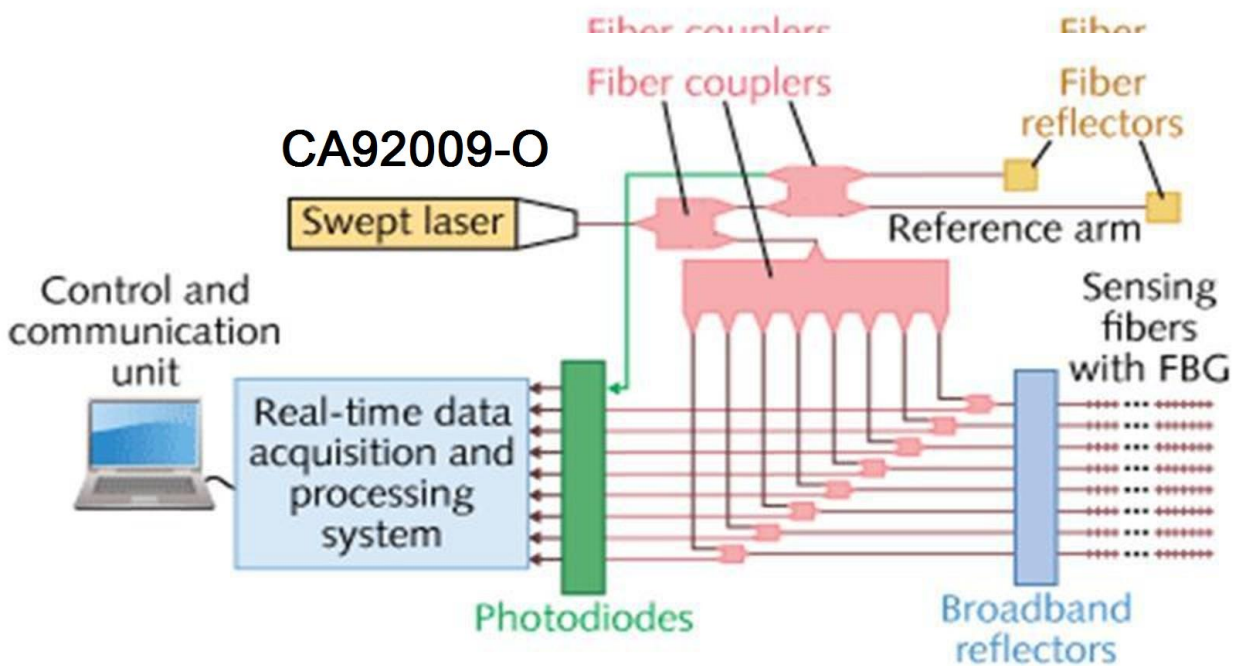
Fiber couplers

Fiber

Fiber couplers

Fiber reflectors

CA92009-O

Swept laser

Reference arm

Control and communication unit

Sensing fibers with FBG

Real-time data acquisition and processing system

Photodiodes

Broadband reflectors